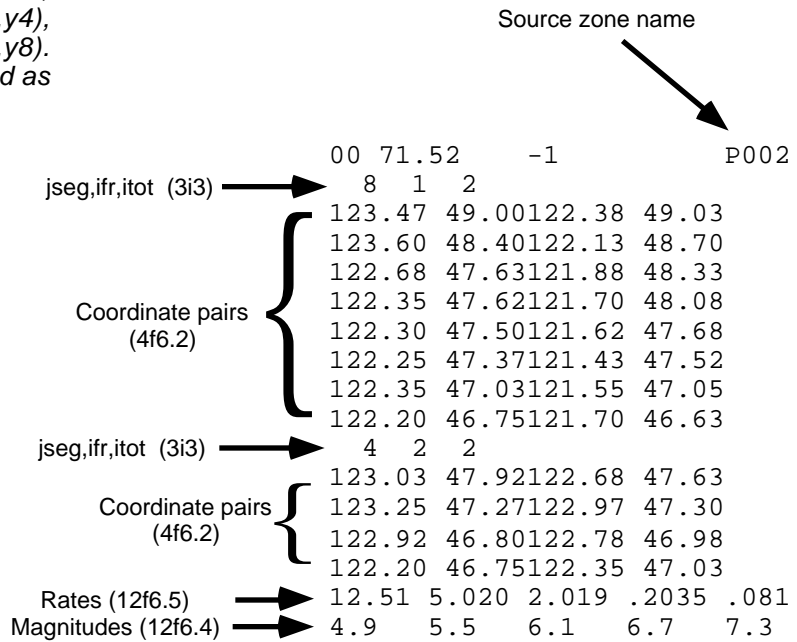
y4),
y8).
d as

Source zone name

00 71.52 -1 P002

jseg,ifr,itot (3i3)

8 1 2

123.47 49.00122.38 49.03
123.60 48.40122.13 48.70
122.68 47.63121.88 48.33
122.35 47.62121.70 48.08
122.30 47.50121.62 47.68
122.25 47.37121.43 47.52
122.35 47.03121.55 47.05
122.20 46.75121.70 46.63

Coordinate pairs (4f6.2)

jseg,ifr,itot (3i3)

4 2 2

123.03 47.92122.68 47.63
123.25 47.27122.97 47.30
122.92 46.80122.78 46.98
122.20 46.75122.35 47.03

Coordinate pairs (4f6.2)

Rates (12f6.5)

12.51 5.020 2.019 .2035 .081

Magnitudes (12f6.4)

4.9 5.5 6.1 6.7 7.3